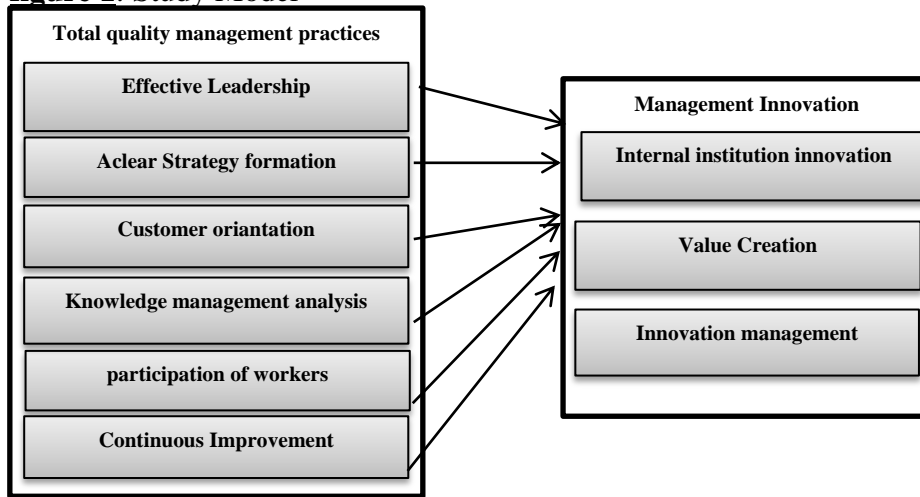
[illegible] 2: Study Model

Total quality management practices

Effective Leadership

Aclear Strategy formation

Customer oriantation

Knowledge management analysis

participation of workers

Continuous Improvement

Management Innovation

Internal institution innovation

Value Creation

Innovation management